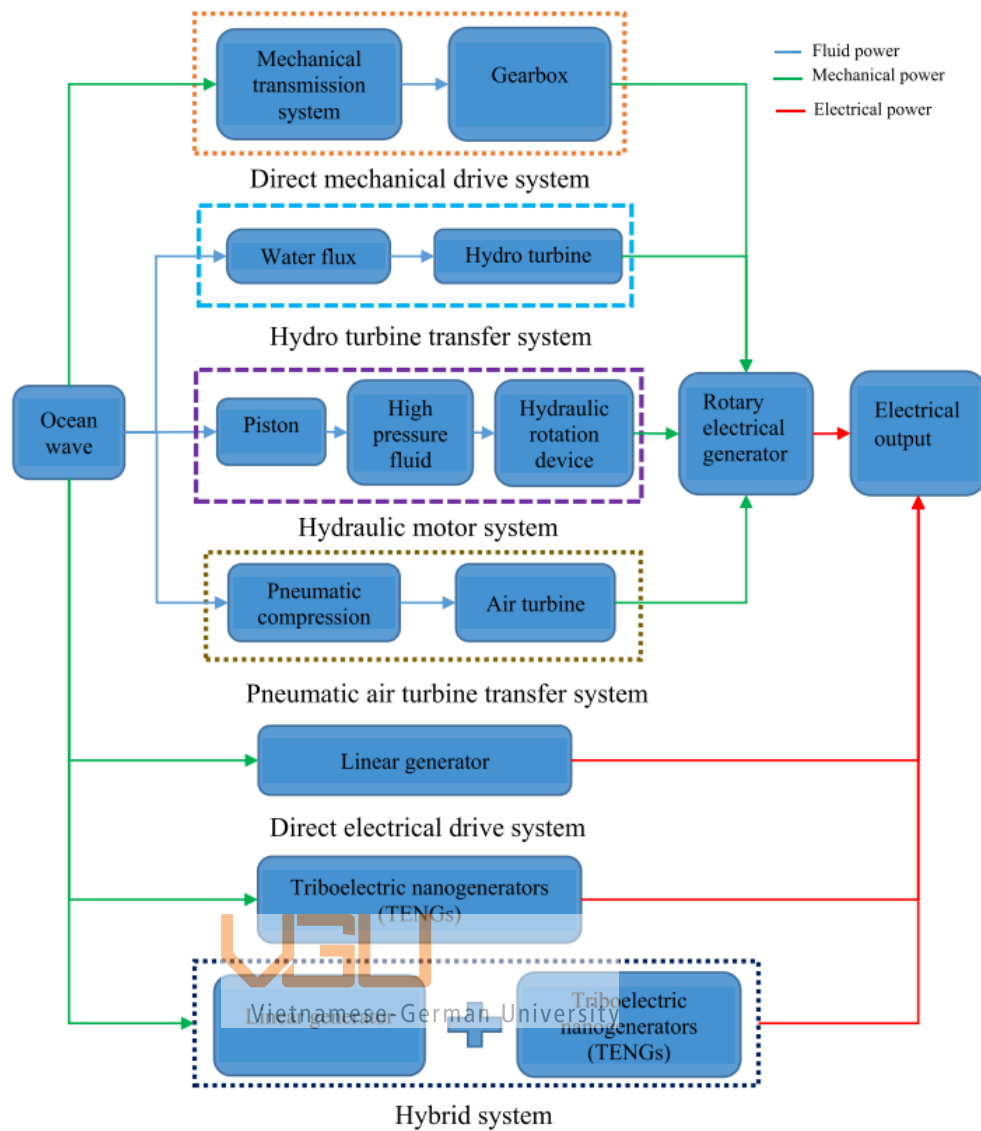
Fluid power
Mechanical power
Electrical power

Mechanical transmission system

Gearbox

Direct mechanical drive system

Water flux

Hydro turbine

Hydro turbine transfer system

Ocean wave

Piston

High pressure fluid

Hydraulic rotation device

Rotary electrical generator

Electrical output

Hydraulic motor system

Pneumatic compression

Air turbine

Pneumatic air turbine transfer system

Linear generator

Direct electrical drive system

Triboelectric nanogenerators (TENGs)

VGU
Vietnamese-German University

Linear generator

+

Triboelectric nanogenerators (TENGs)

Hybrid system